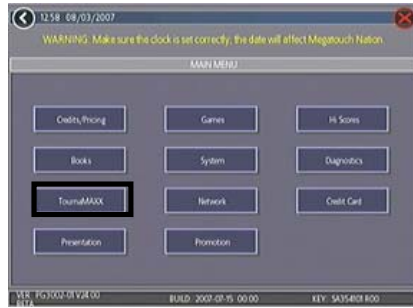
12:58 08/03/2007

WARNING: Make sure the clock is set correctly; the date will affect Megatouch Nation.

MAIN MENU

Credits/Pricing

Games

Hi Scores

Books

System

Diagnostics

TournaMAXX

Network

Credit Card

Presentation

Promotion

VER: PG3002-01 V24.00
BETA

BUILD: 2007-07-15 00:00

KEY: SA354801 R00